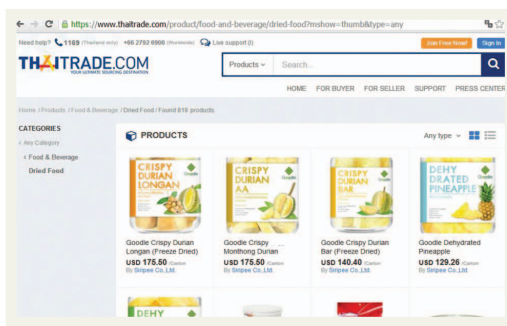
https://www.thaitrade.com/product/food-and-beverage/dried-food?mshow=thumb&type=any

Need help? 1169 (Thailand only) +66 2792 6900 (Worldwide) Live support (0)

Join Free Now! Sign In

THAITRADE.COM
YOUR ULTIMATE SOURCING DESTINATION

Products Search...

HOME FOR BUYER FOR SELLER SUPPORT PRESS CENTER

Home / Products / Food & Beverage / Dried Food / Found 618 products

CATEGORIES
< Any Category
< Food & Beverage
Dried Food

PRODUCTS

Any type

CRISPY DURIAN LONGAN
Goodle Crispy Durian Longan (Freeze Dried)
USD 175.50 /Carton
By Sripee Co.,Ltd.

CRISPY DURIAN AA
Goodle Crispy Monthong Durian
USD 175.50 /Carton
By Sripee Co.,Ltd.

CRISPY DURIAN BAR
Goodle Crispy Durian Bar (Freeze Dried)
USD 140.40 /Carton
By Sripee Co.,Ltd.

DEHY DRATED PINEAPPLE
Goodle Dehydrated Pineapple
USD 129.26 /Carton
By Sripee Co.,Ltd.

DEHY